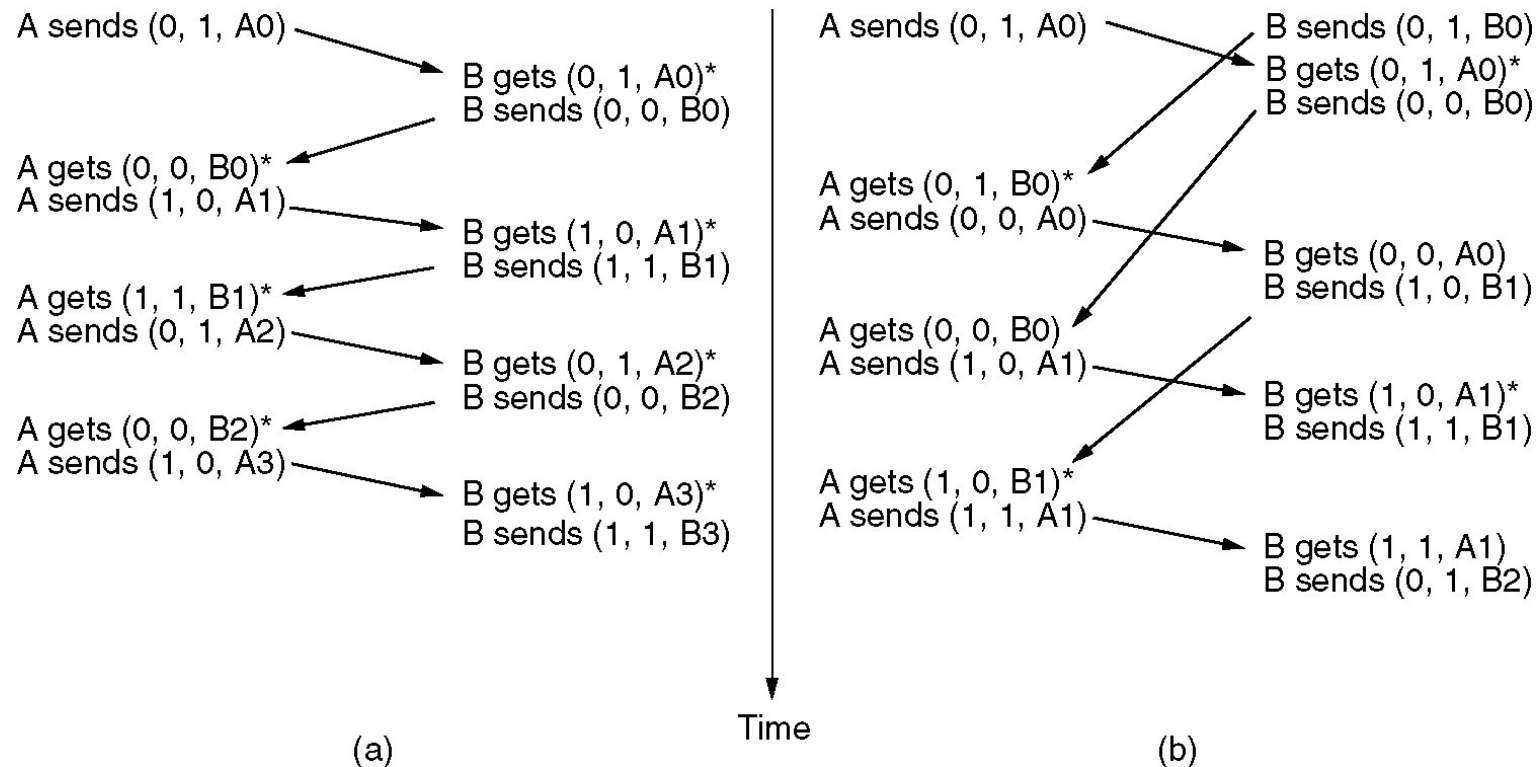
A sends (0, 1, A0)

B gets (0, 1, A0)*
B sends (0, 0, B0)

A gets (0, 0, B0)*
A sends (1, 0, A1)

B gets (1, 0, A1)*
B sends (1, 1, B1)

A gets (1, 1, B1)*
A sends (0, 1, A2)

B gets (0, 1, A2)*
B sends (0, 0, B2)

A gets (0, 0, B2)*
A sends (1, 0, A3)

B gets (1, 0, A3)*
B sends (1, 1, B3)

(a)

Time

A sends (0, 1, A0)

B sends (0, 1, B0)
B gets (0, 1, A0)*
B sends (0, 0, B0)

A gets (0, 1, B0)*
A sends (0, 0, A0)

B gets (0, 0, A0)
B sends (1, 0, B1)

A gets (0, 0, B0)
A sends (1, 0, A1)

B gets (1, 0, A1)*
B sends (1, 1, B1)

A gets (1, 0, B1)*
A sends (1, 1, A1)

B gets (1, 1, A1)
B sends (0, 1, B2)

(b)